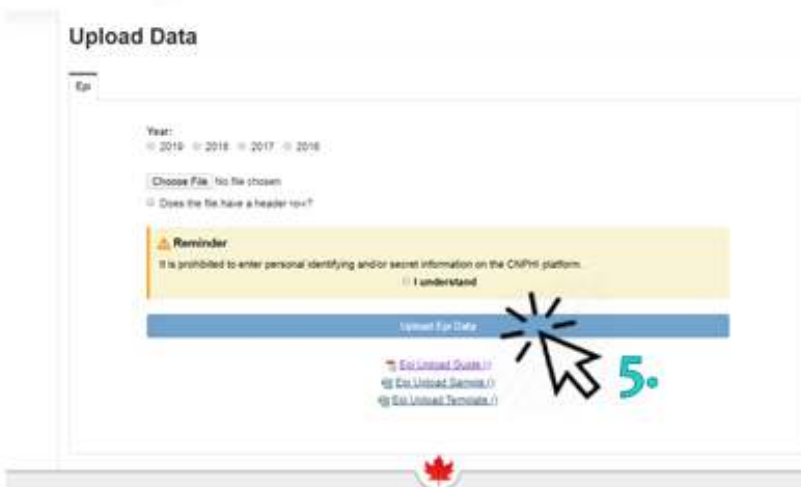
Upload Data

Epi

Year:
2019 2018 2017 2016

Choose File No file chosen

Does the file have a header row?

Reminder

It is prohibited to enter personal identifying and/or secret information on the CNPHI platform.

I understand

Upload Epi Data

Epi Upload Guide

Epi Upload Sample

Epi Upload Template

5.